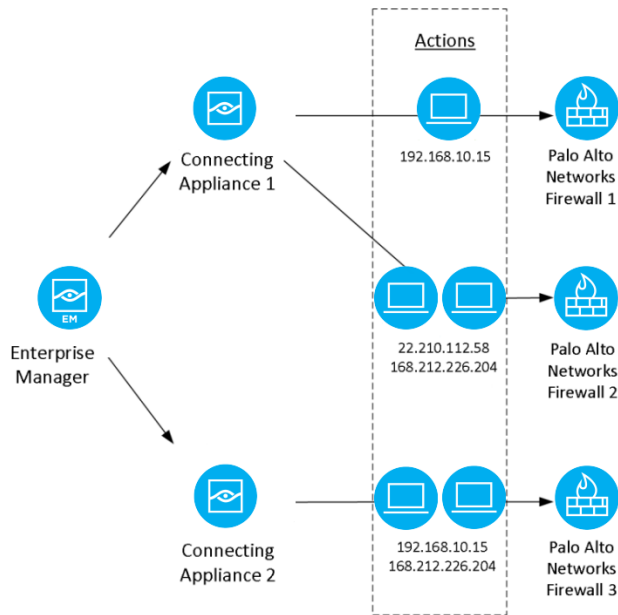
Actions

Connecting Appliance 1

192.168.10.15

Palo Alto Networks Firewall 1

EM

Enterprise Manager

22.210.112.58
168.212.226.204

Palo Alto Networks Firewall 2

Connecting Appliance 2

192.168.10.15
168.212.226.204

Palo Alto Networks Firewall 3